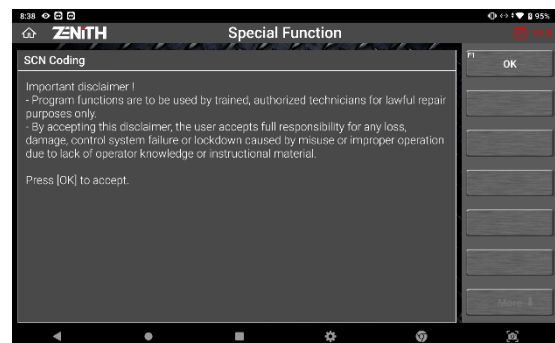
8:38

95%

ZENiTH

Special Function

11.9

SCN Coding

Important disclaimer !
- Program functions are to be used by trained, authorized technicians for lawful repair purposes only.
- By accepting this disclaimer, the user accepts full responsibility for any loss, damage, control system failure or lockdown caused by misuse or improper operation due to lack of operator knowledge or instructional material.

Press [OK] to accept.

F1
OK

More